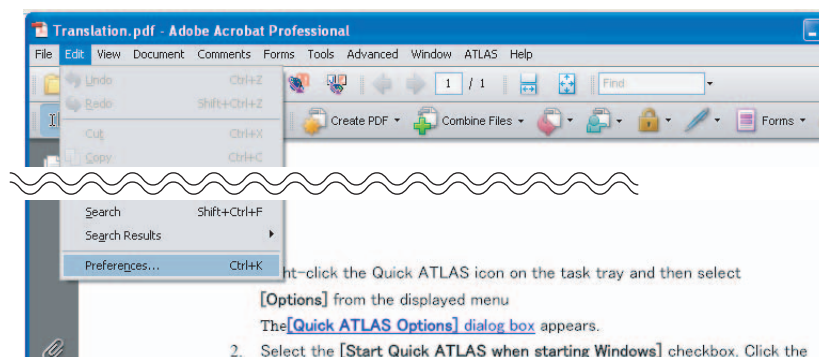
Translation.pdf - Adobe Acrobat Professional

File Edit View Document Comments Forms Tools Advanced Window ATLAS Help

Undo Ctrl+Z

Redo Shift+Ctrl+Z

1 / 1

Find

Create PDF

Combine Files

Forms

Cut Ctrl+X

Copy Ctrl+C

Search Shift+Ctrl+F

Search Results

Preferences... Ctrl+K

ht-click the Quick ATLAS icon on the task tray and then select [Options] from the displayed menu

The [Quick ATLAS Options] dialog box appears.

2. Select the [Start Quick ATLAS when starting Windows] checkbox. Click the